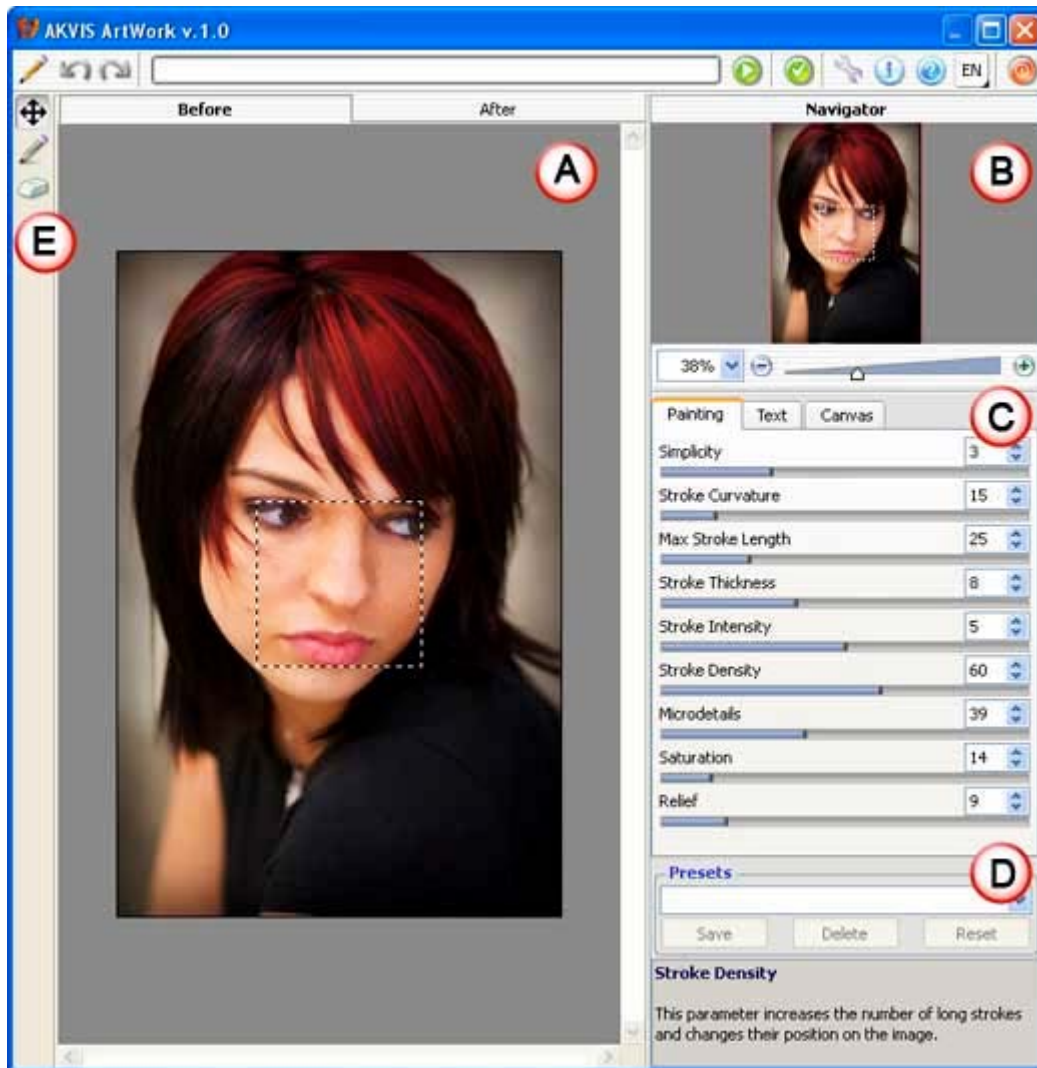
AKVIS ArtWork v.1.0

EN

Before

After

A

E

Navigator

B

38%

Painting

Text

Canvas

C

Simplicity

3

Stroke Curvature

15

Max Stroke Length

25

Stroke Thickness

8

Stroke Intensity

5

Stroke Density

60

Microdetails

39

Saturation

14

Relief

9

Presets

D

Save

Delete

Reset

Stroke Density

This parameter increases the number of long strokes and changes their position on the image.